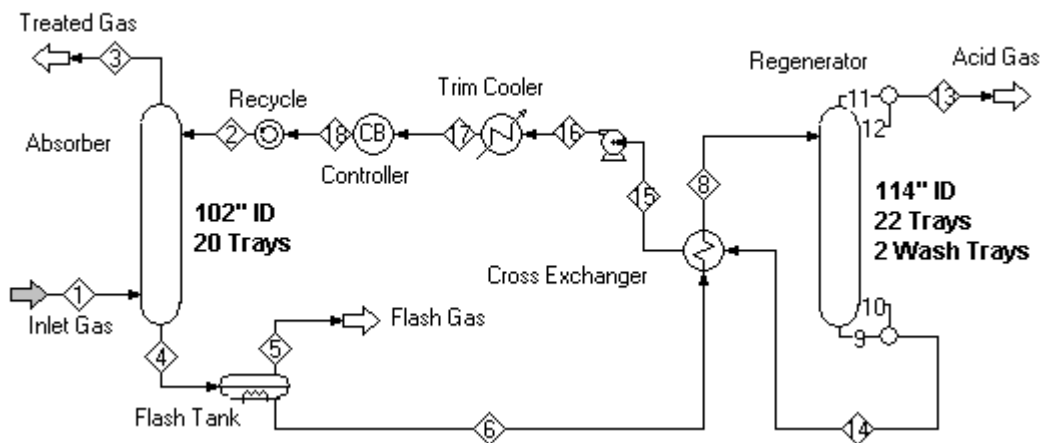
Treated Gas
3
Recycle
Trim Cooler
Regenerator
Acid Gas
11
13
12
Absorber
2
18
CB
17
16
Controller
8
15
102" ID
20 Trays
114" ID
22 Trays
2 Wash Trays
1
Inlet Gas
Cross Exchanger
Flash Gas
5
4
10
9
Flash Tank
6
14